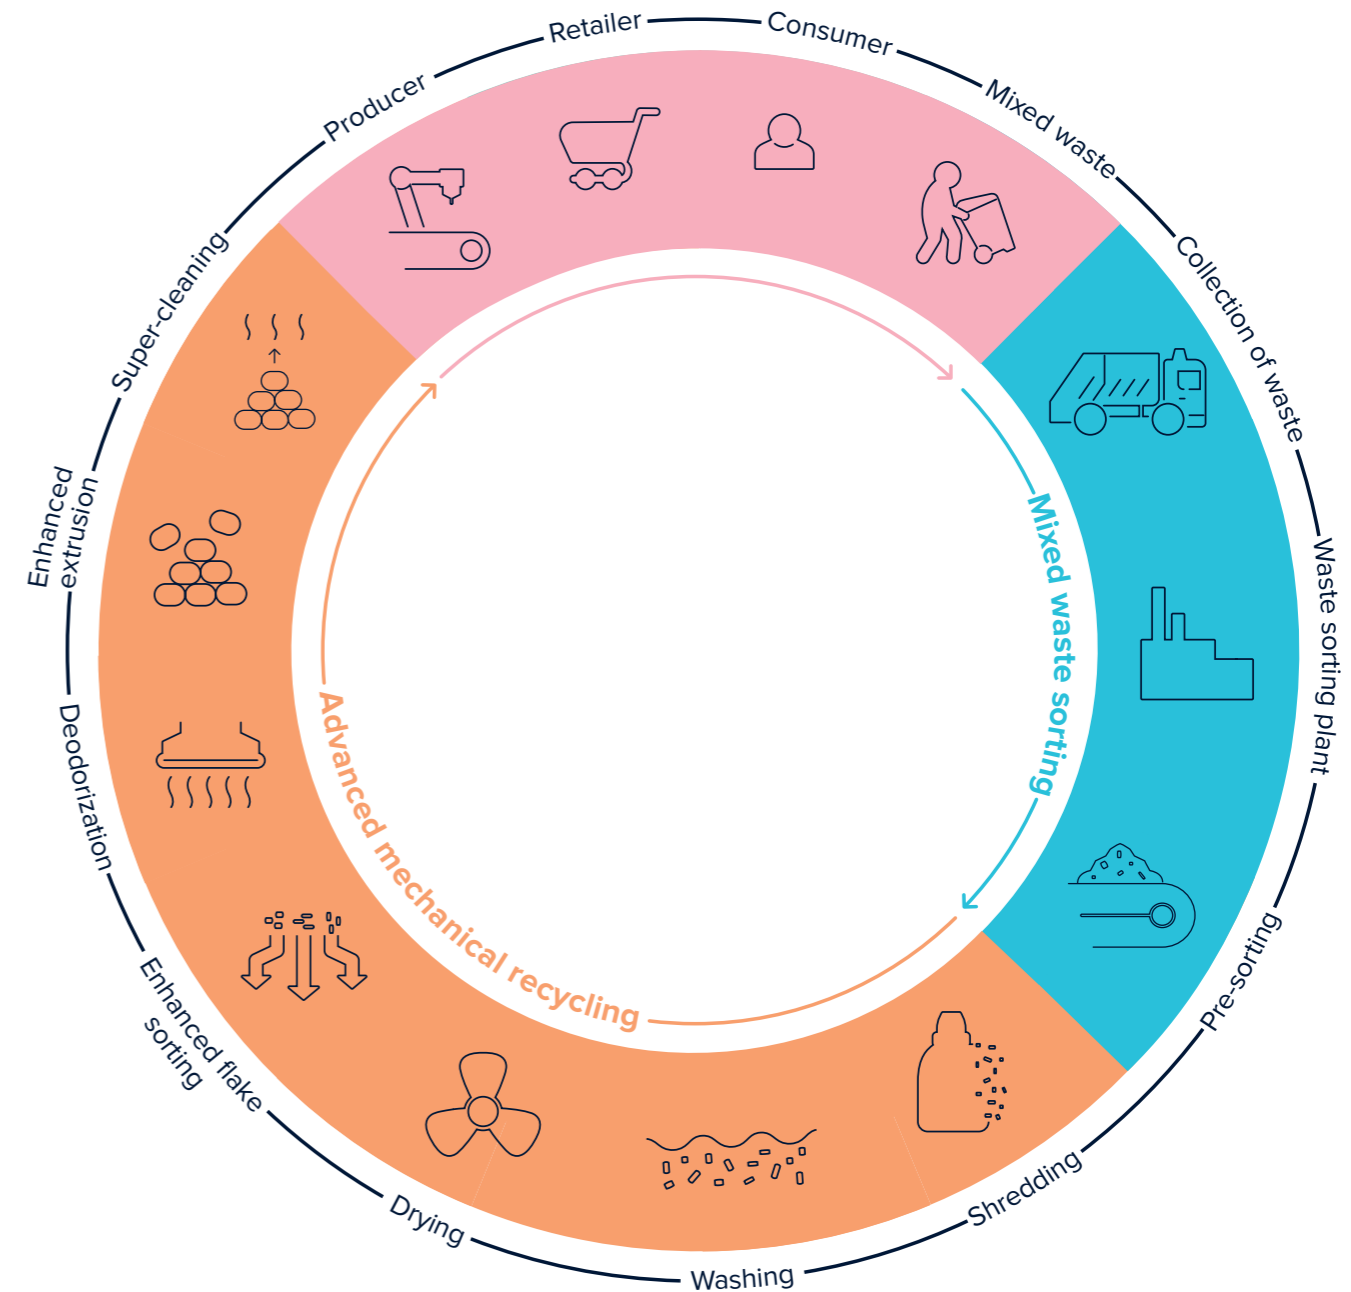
Retailer
Consumer
Mixed waste
Collection of waste
Waste sorting plant
Pre-sorting
Shredding
Washing
Drying
Enhanced flake sorting
Deodorization
Enhanced extrusion
Super-cleaning
Producer

Mixed waste sorting
Advanced mechanical recycling